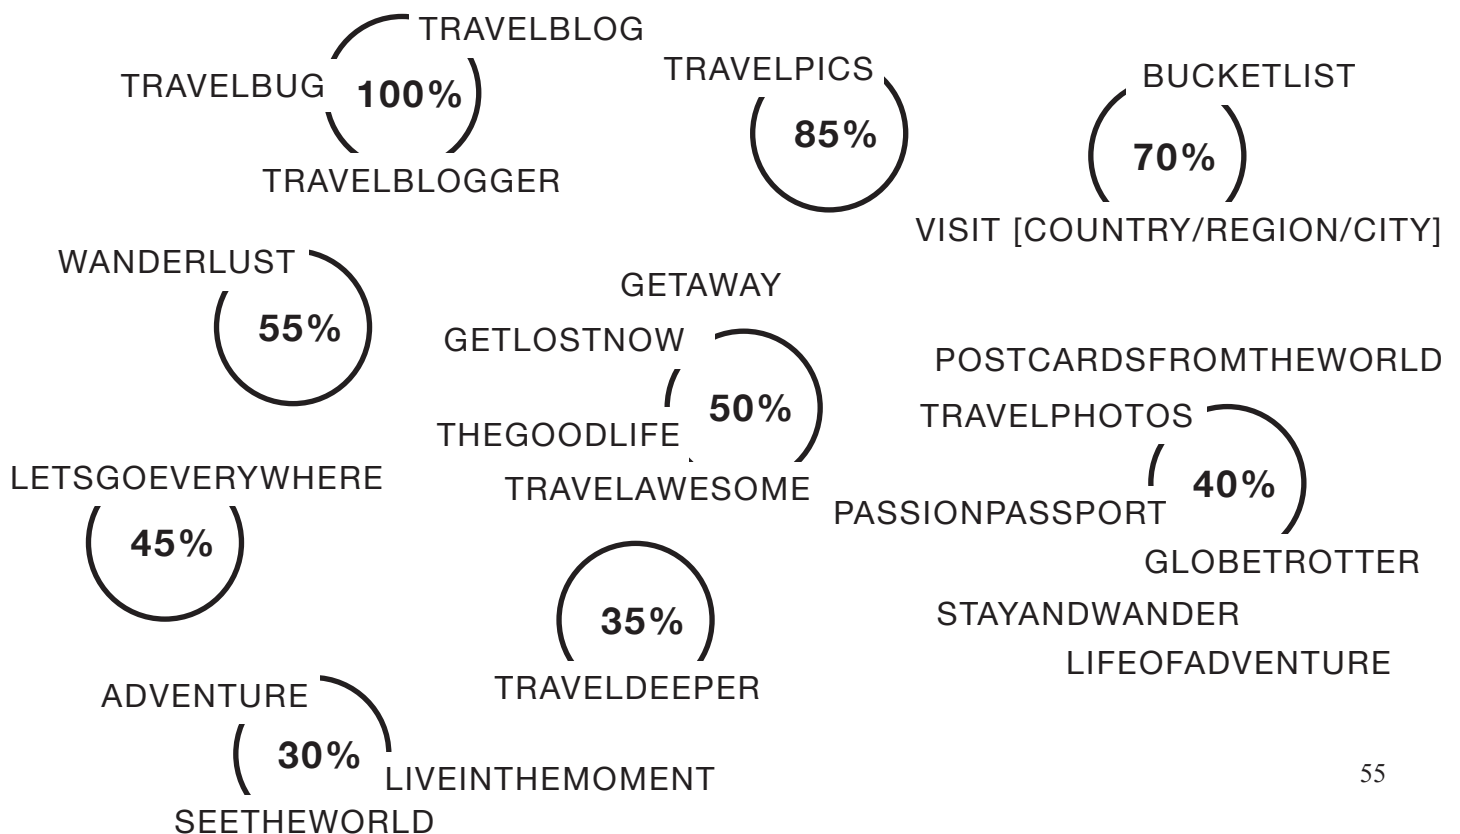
TRAVELBLOG
TRAVELBUG 100%
TRAVELBLOGGER

TRAVELPICS
85%

BUCKETLIST
70%
VISIT [COUNTRY/REGION/CITY]

WANDERLUST
55%

GETAWAY
GETLOSTNOW
50%
THEGOODLIFE
TRAVELAWESOME

POSTCARDSFROMTHEWORLD
TRAVELPHOTOS
40%
PASSIONPASSPORT
GLOBETROTTER
STAYANDWANDER
LIFEOFADVENTURE

LETSGOEVERYWHERE
45%

35%
TRAVELDEEPER

ADVENTURE
30%
LIVEINTHEMOMENT
SEETHEWORLD

55